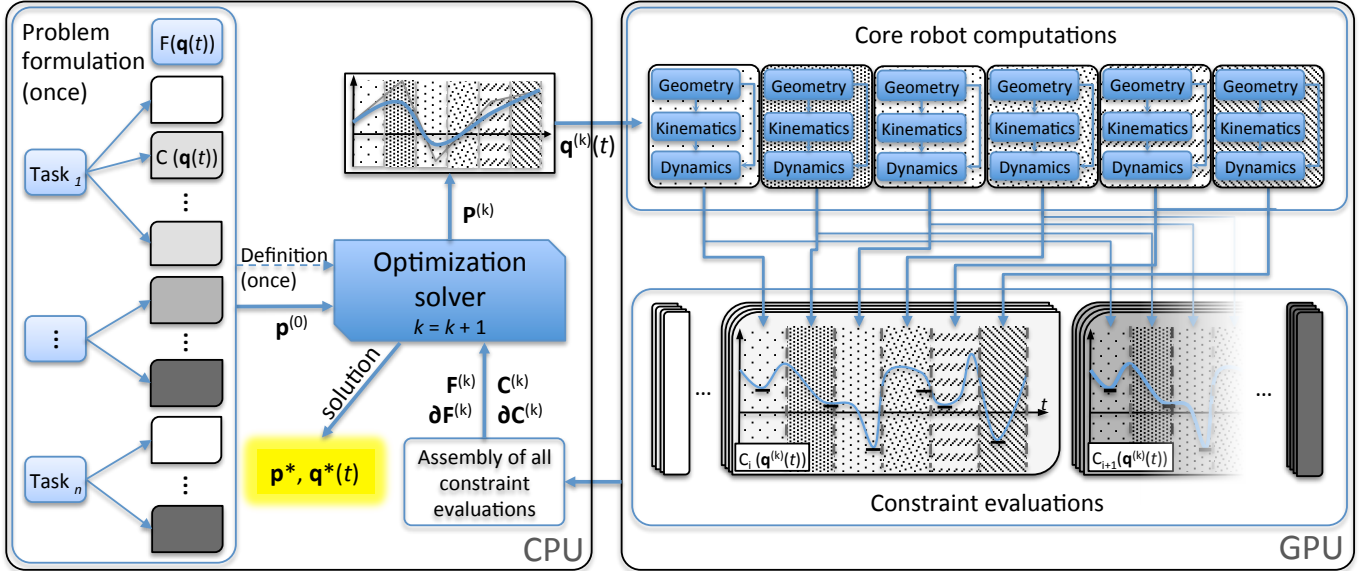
Problem formulation (once)

$F(\mathbf{q}(t))$

Task $_1$

$C(\mathbf{q}(t))$

⋮

⋮

⋮

Task $_n$

⋮

Definition (once)

$\mathbf{p}^{(0)}$

Optimization solver
$k = k + 1$

$\mathbf{P}^{(k)}$

$\mathbf{q}^{(k)}(t)$

solution

$\mathbf{p}^*, \mathbf{q}^*(t)$

$\mathbf{F}^{(k)}$
$\mathbf{\partial F}^{(k)}$

$\mathbf{C}^{(k)}$
$\mathbf{\partial C}^{(k)}$

Assembly of all constraint evaluations

CPU

Core robot computations

Geometry
Kinematics
Dynamics

Geometry
Kinematics
Dynamics

Geometry
Kinematics
Dynamics

Geometry
Kinematics
Dynamics

Geometry
Kinematics
Dynamics

Geometry
Kinematics
Dynamics

...

$t$

$C_i(\mathbf{q}^{(k)}(t))$

$C_{i+1}(\mathbf{q}^{(k)}(t))$

...

Constraint evaluations

GPU